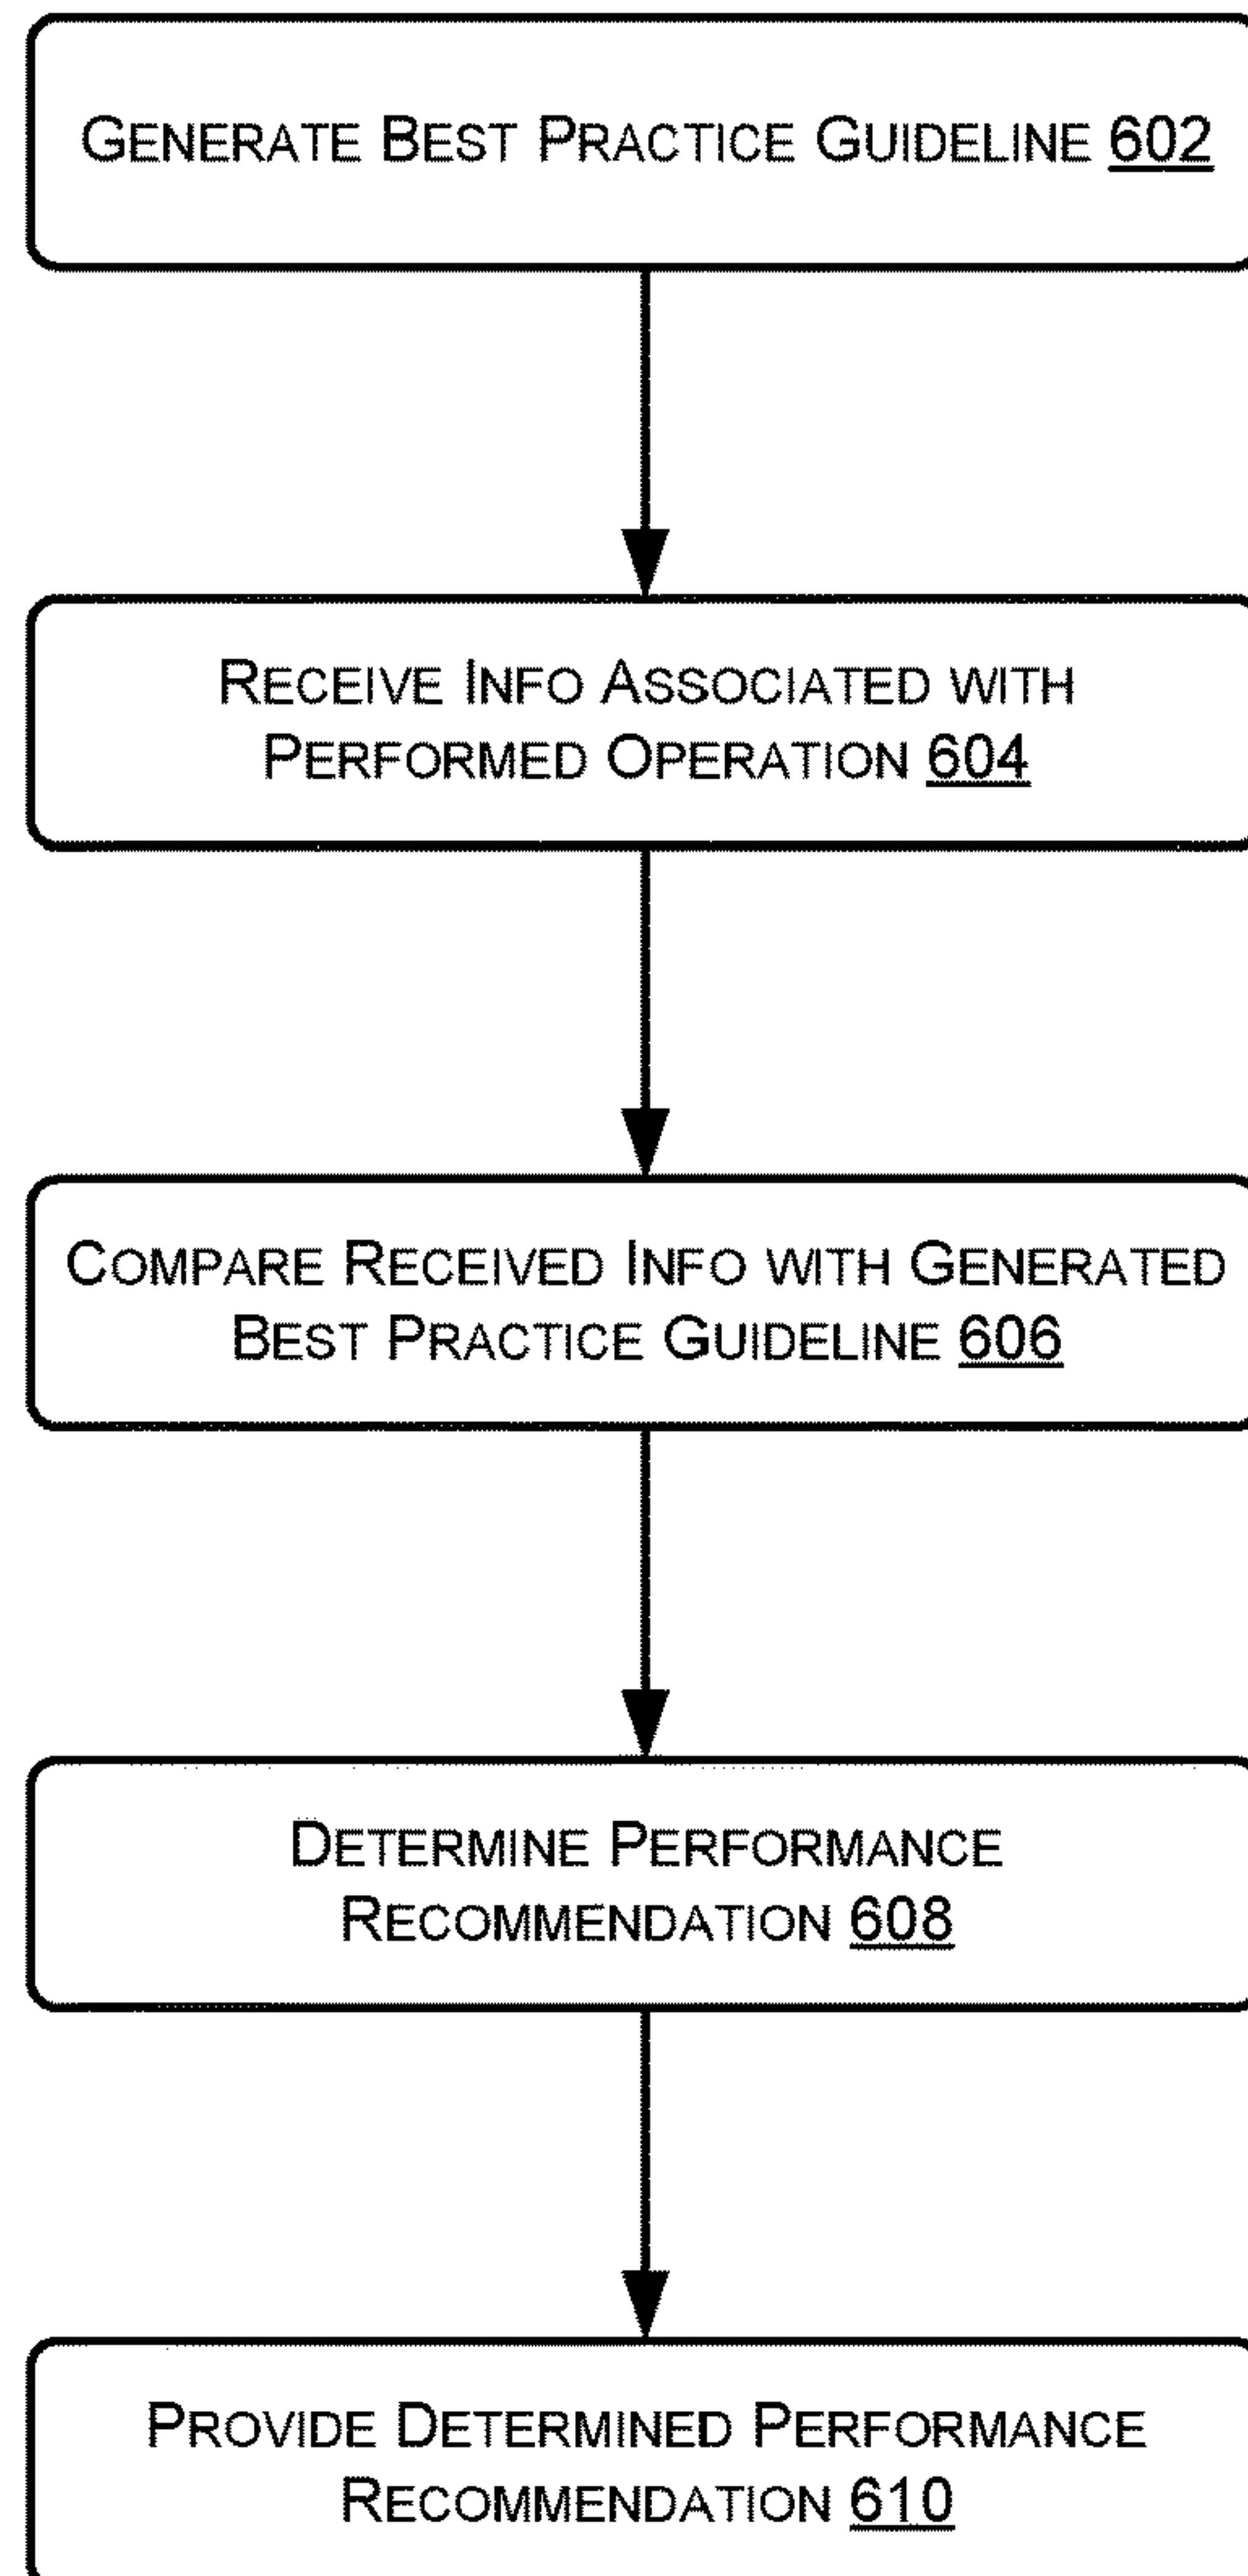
Generate Best Practice Guideline 602

Receive Info Associated with Performed Operation 604

Compare Received Info with Generated Best Practice Guideline 606

Determine Performance Recommendation 608

Provide Determined Performance Recommendation 610